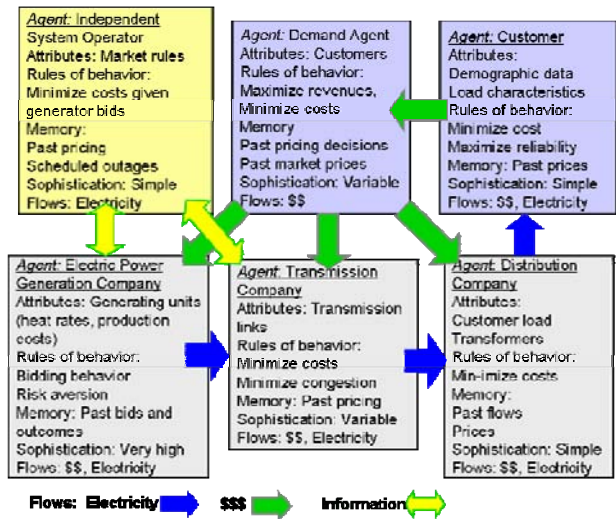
Agent: Independent
System Operator
Attributes: Market rules
Rules of behavior:
Minimize costs given
generator bids
Memory:
Past pricing
Scheduled outages
Sophistication: Simple
Flows: Electricity

Agent: Demand Agent
Attributes: Customers
Rules of behavior:
Maximize revenues,
Minimize costs
Memory
Past pricing decisions
Past market prices
Sophistication: Variable
Flows: $$

Agent: Customer
Attributes:
Demographic data
Load characteristics
Rules of behavior:
Minimize cost
Maximize reliability
Memory: Past prices
Sophistication: Simple
Flows: $$, Electricity

Agent: Electric Power
Generation Company
Attributes: Generating units
(heat rates, production
costs)
Rules of behavior:
Bidding behavior
Risk aversion
Memory: Past bids and
outcomes
Sophistication: Very high
Flows: $$, Electricity

Agent: Transmission
Company
Attributes: Transmission
links
Rules of behavior:
Minimize costs
Minimize congestion
Memory: Past pricing
Sophistication: Variable
Flows: $$, Electricity

Agent: Distribution
Company
Attributes:
Customer load
Transformers
Rules of behavior:
Min-imize costs
Memory:
Past flows
Prices
Sophistication: Simple
Flows: $$, Electricity

Flows: Electricity $$$ Information